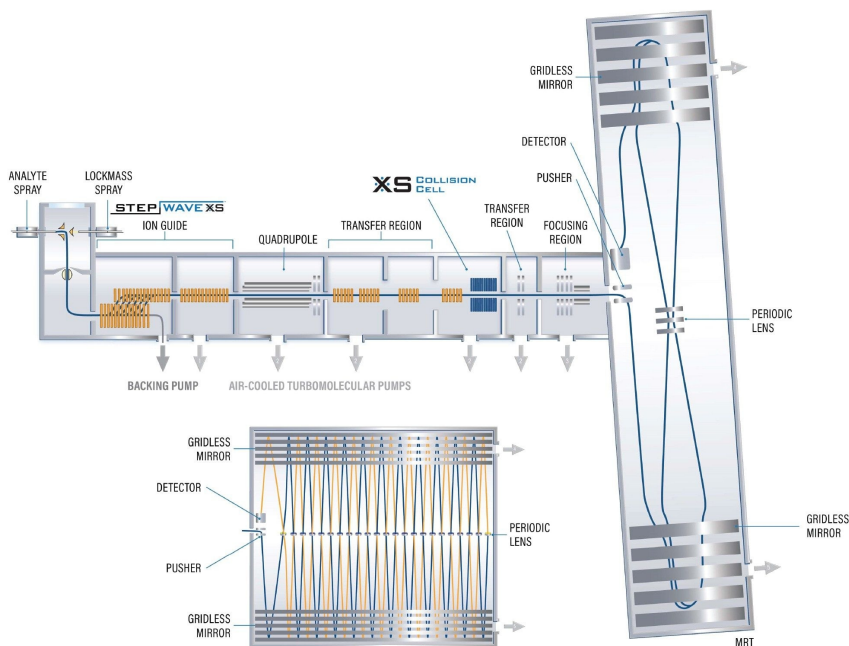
GRIDLESS MIRROR

DETECTOR

PUSHER

ANALYTE SPRAY

LOCKMASS SPRAY

STEP WAVE XS

ION GUIDE

QUADRUPOLE

XS COLLISION CELL

TRANSFER REGION

TRANSFER REGION

FOCUSING REGION

PERIODIC LENS

BACKING PUMP

AIR-COOLED TURBOMOLECULAR PUMPS

GRIDLESS MIRROR

DETECTOR

PUSHER

PERIODIC LENS

GRIDLESS MIRROR

GRIDLESS MIRROR

MRT